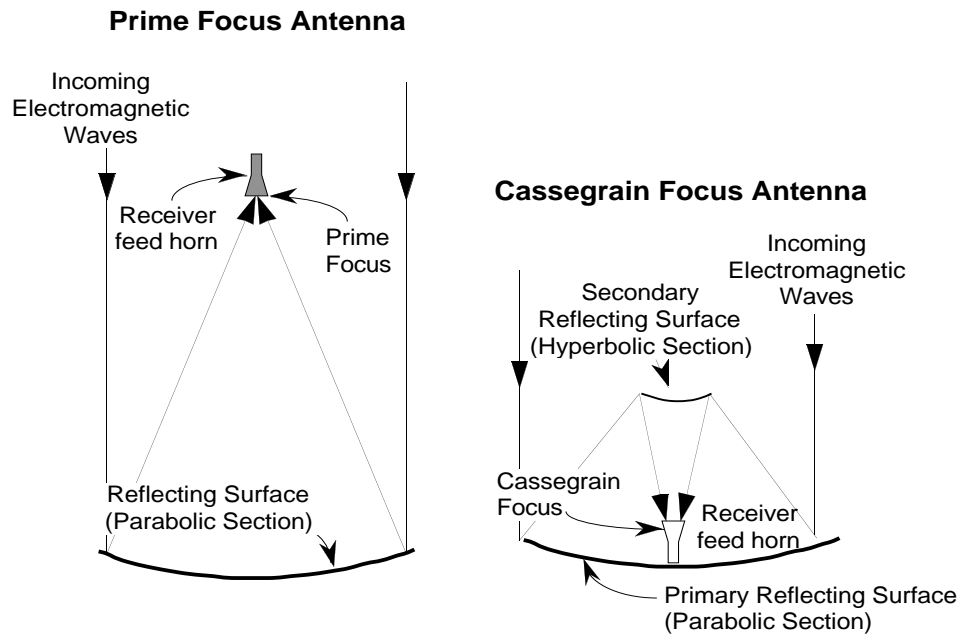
Prime Focus Antenna

Incoming Electromagnetic Waves

Receiver feed horn

Prime Focus

Reflecting Surface (Parabolic Section)

Cassegrain Focus Antenna

Incoming Electromagnetic Waves

Secondary Reflecting Surface (Hyperbolic Section)

Cassegrain Focus

Receiver feed horn

Primary Reflecting Surface (Parabolic Section)